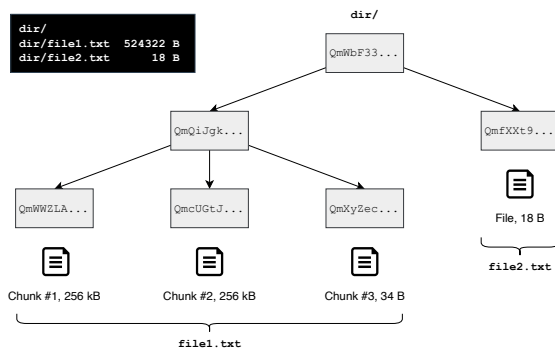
dir/
dir/file1.txt 524322 B
dir/file2.txt 18 B

dir/

QmWbF33...

QmQiJgk...

QmfXXt9...

File, 18 B

file2.txt

QmWWZLA...

QmcUGtJ...

QmXyZec...

Chunk #1, 256 kB

Chunk #2, 256 kB

Chunk #3, 34 B

file1.txt